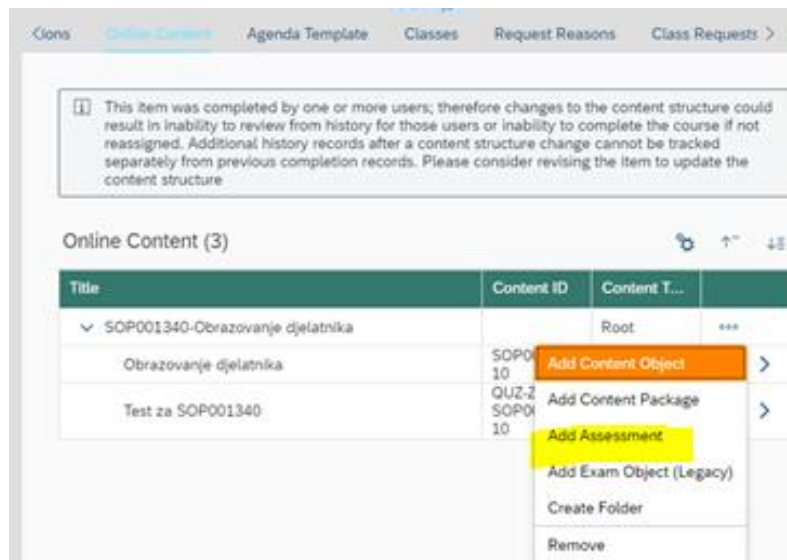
‹ions    Online Content    Agenda Template    Classes    Request Reasons    Class Requests >

This item was completed by one or more users; therefore changes to the content structure could result in inability to review from history for those users or inability to complete the course if not reassigned. Additional history records after a content structure change cannot be tracked separately from previous completion records. Please consider revising the item to update the content structure

Online Content (3)

| Title | Content ID | Content T... | |
|---|---|---|---|
| ∨ SOP001340-Obrazovanje djelatnika | | Root | ••• |
| Obrazovanje djelatnika | SOP0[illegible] 10 | | > |
| Test za SOP001340 | QUZ-Z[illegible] SOP0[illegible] 10 | | > |

Add Content Object
Add Content Package
Add Assessment
Add Exam Object (Legacy)
Create Folder
Remove